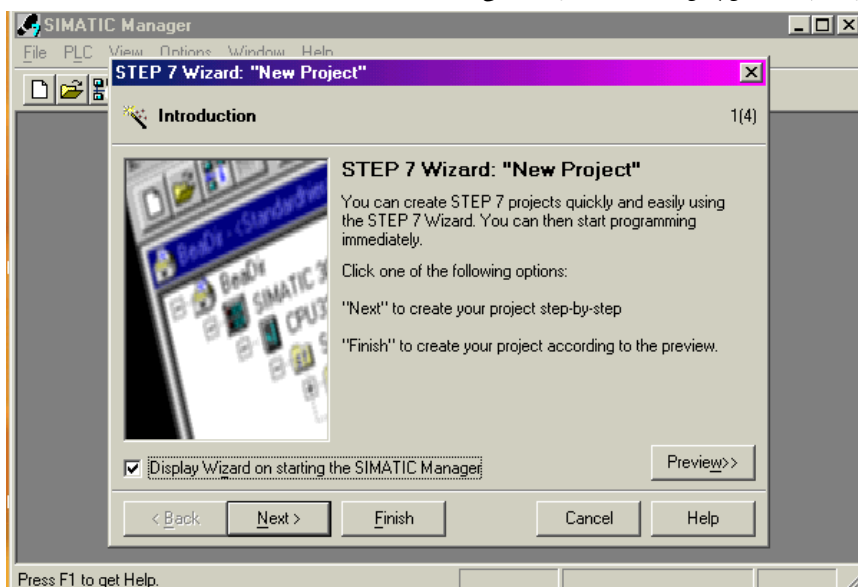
SIMATIC Manager
File PLC View Options Window Help
STEP 7 Wizard: "New Project"
Introduction
1(4)
BeaDir
SIMATIC 3
CPU3
STEP 7 Wizard: "New Project"
You can create STEP 7 projects quickly and easily using the STEP 7 Wizard. You can then start programming immediately.

Click one of the following options:

"Next" to create your project step-by-step

"Finish" to create your project according to the preview.

Preview>>
Display Wizard on starting the SIMATIC Manager
< Back
Next >
Finish
Cancel
Help
Press F1 to get Help.